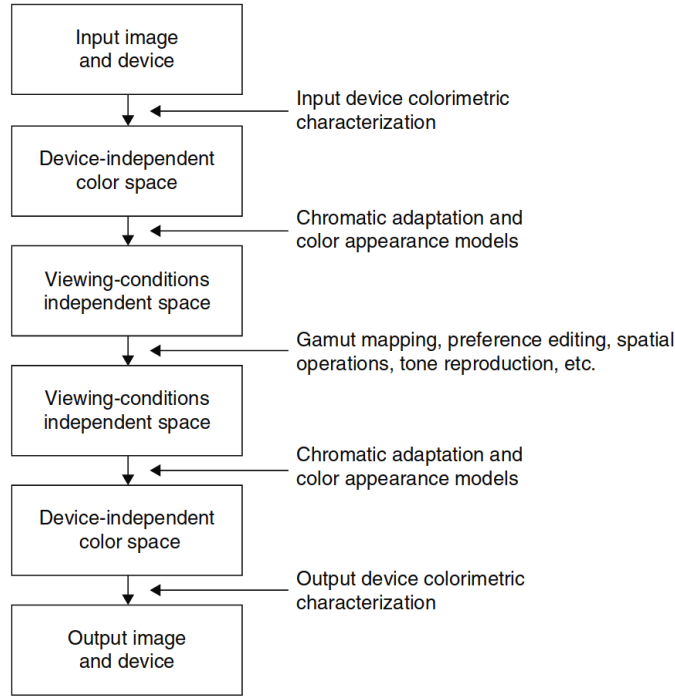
Input image and device

Input device colorimetric characterization

Device-independent color space

Chromatic adaptation and color appearance models

Viewing-conditions independent space

Gamut mapping, preference editing, spatial operations, tone reproduction, etc.

Viewing-conditions independent space

Chromatic adaptation and color appearance models

Device-independent color space

Output device colorimetric characterization

Output image and device